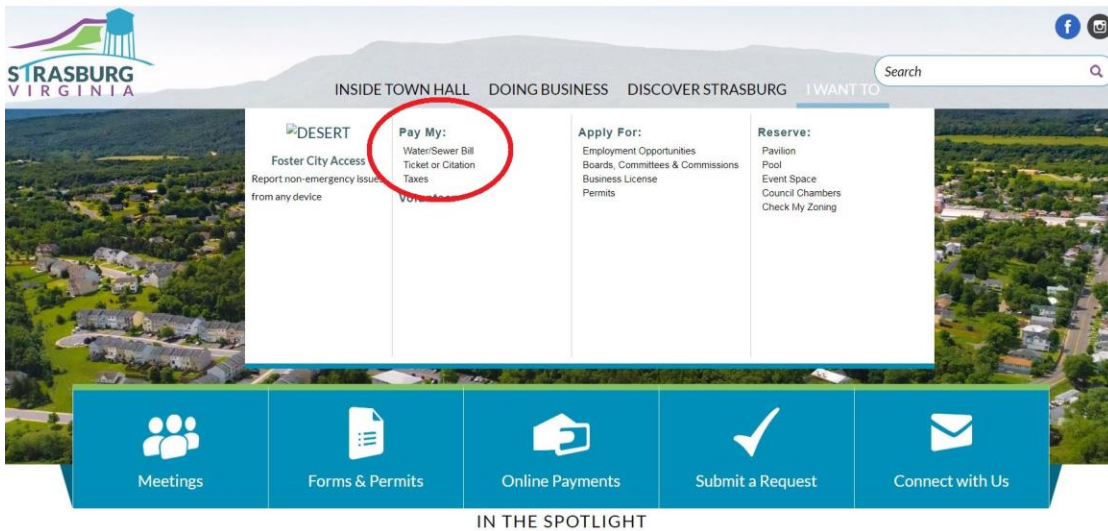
STRASBURG
VIRGINIA

Search

INSIDE TOWN HALL DOING BUSINESS DISCOVER STRASBURG I WANT TO

DESERT
Foster City Access
Report non-emergency Issues from any device

Pay My:
Water/Sewer Bill
Ticket or Citation
Taxes
Volunteer

Apply For:
Employment Opportunities
Boards, Committees & Commissions
Business License
Permits

Reserve:
Pavilion
Pool
Event Space
Council Chambers
Check My Zoning

Meetings
Forms & Permits
Online Payments
Submit a Request
Connect with Us

IN THE SPOTLIGHT